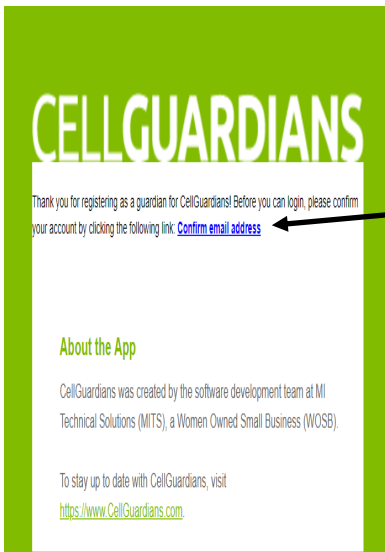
CELLGUARDIANS

Thank you for registering as a guardian for CellGuardians! Before you can login, please confirm your account by clicking the following link: Confirm email address

About the App

CellGuardians was created by the software development team at MI Technical Solutions (MITS), a Women Owned Small Business (WOSB).

To stay up to date with CellGuardians, visit https://www.CellGuardians.com.